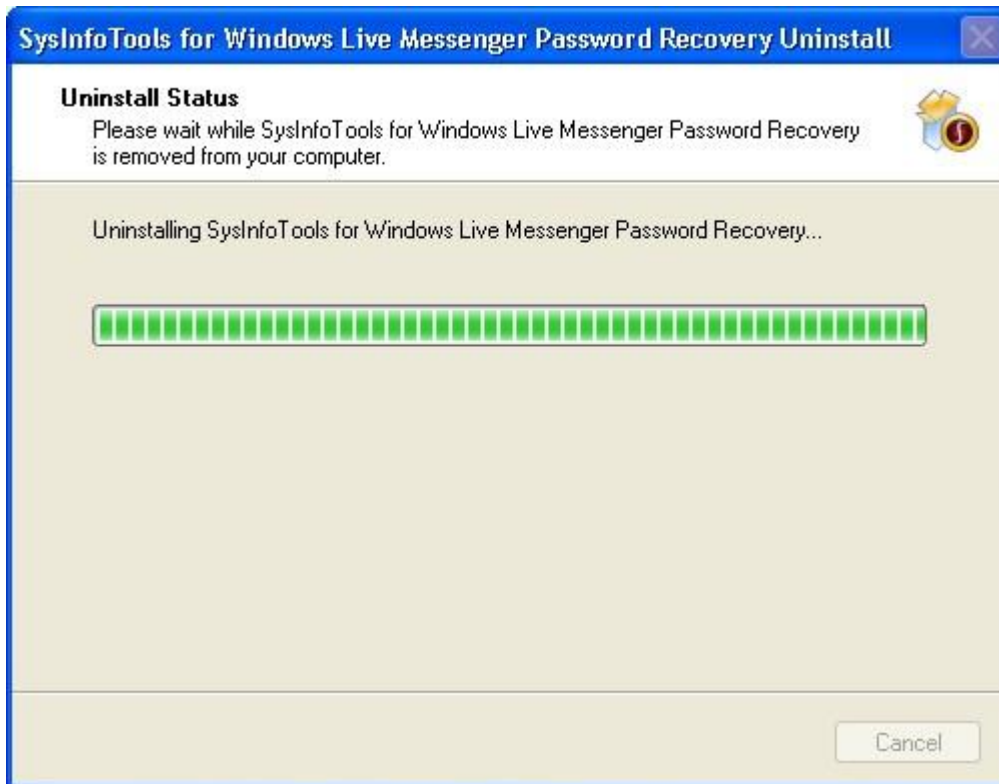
SysInfoTools for Windows Live Messenger Password Recovery Uninstall

Uninstall Status
Please wait while SysInfoTools for Windows Live Messenger Password Recovery is removed from your computer.

Uninstalling SysInfoTools for Windows Live Messenger Password Recovery...

Cancel